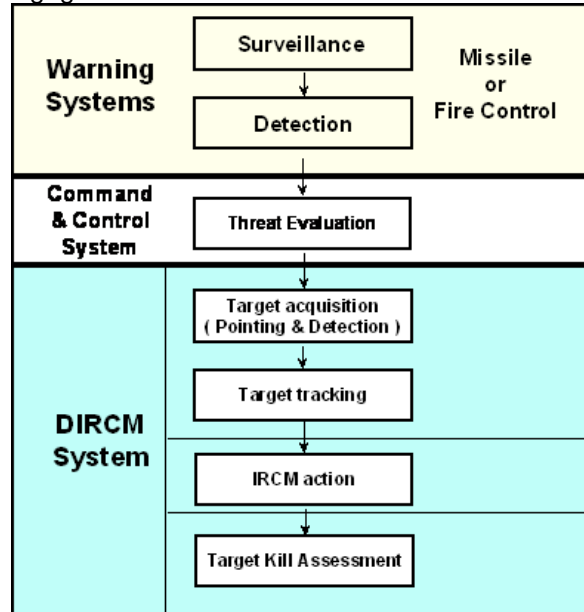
Warning Systems

Surveillance

Detection

Missile or Fire Control

Command & Control System

Threat Evaluation

DIRCM System

Target acquisition ( Pointing & Detection )

Target tracking

IRCM action

Target Kill Assessment